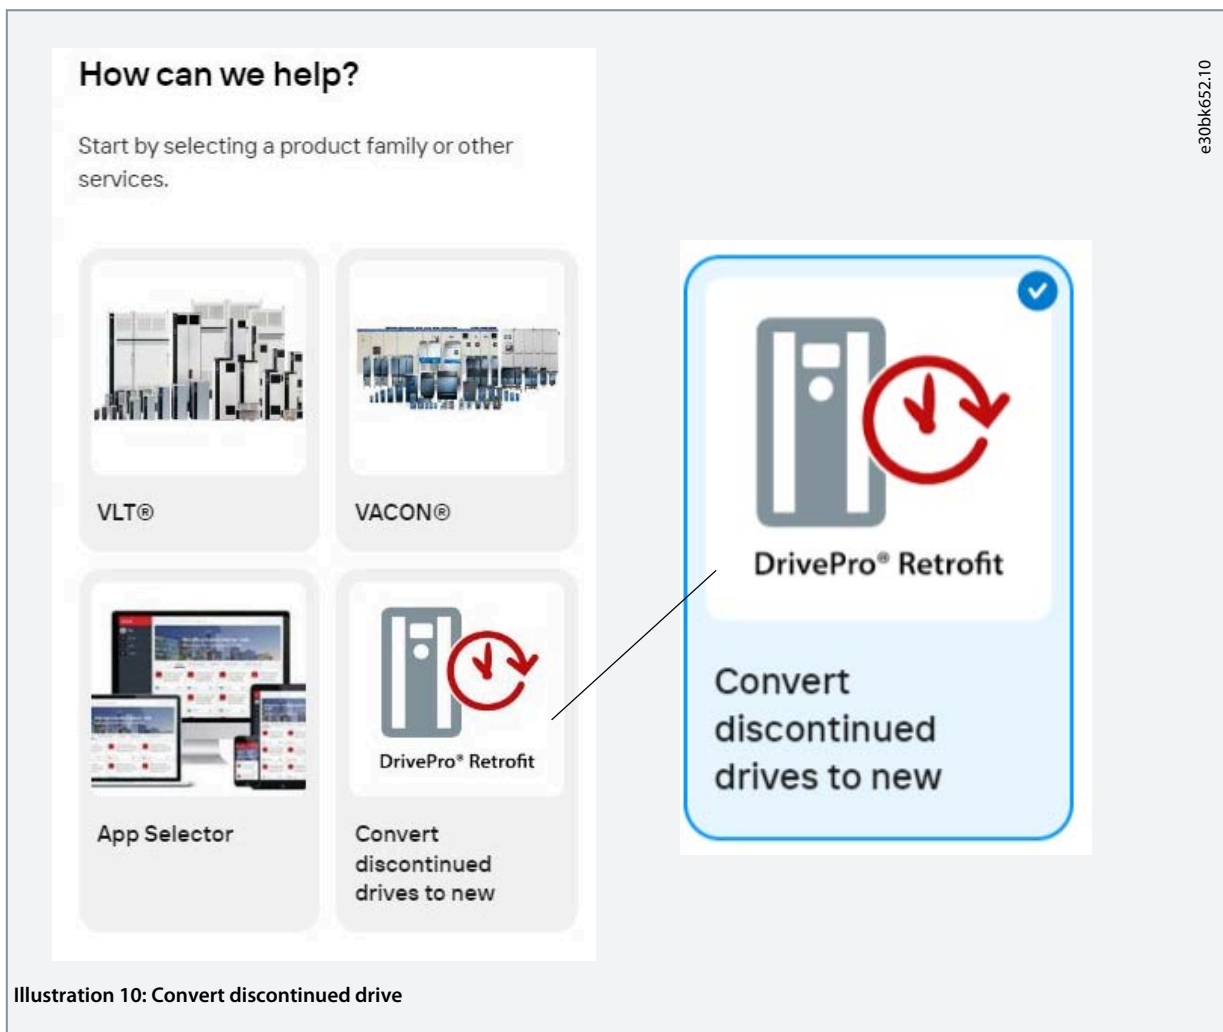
How can we help?

Start by selecting a product family or other services.

VLT®

VACON®

App Selector

DrivePro® Retrofit

Convert discontinued drives to new

DrivePro® Retrofit

Convert discontinued drives to new

e30bk652.10

Illustration 10: Convert discontinued drive